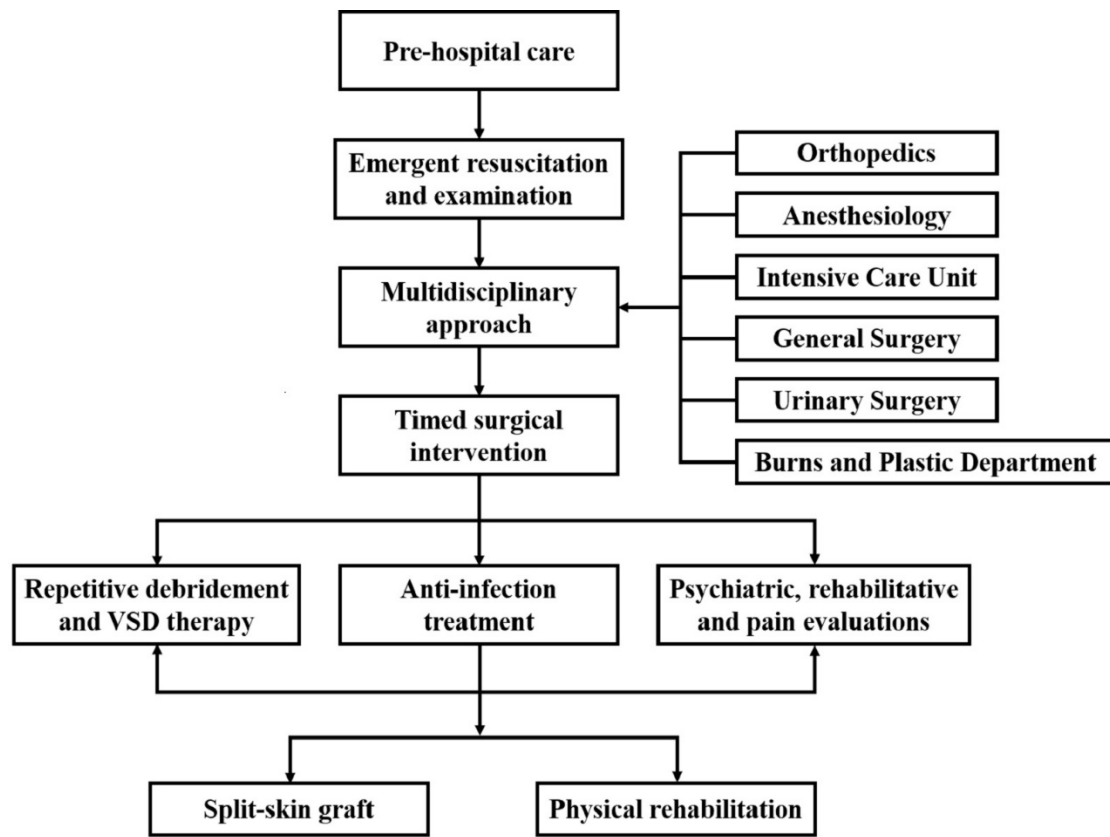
Pre-hospital care

Emergent resuscitation and examination

Orthopedics

Anesthesiology

Intensive Care Unit

General Surgery

Urinary Surgery

Burns and Plastic Department

Multidisciplinary approach

Timed surgical intervention

Repetitive debridement and VSD therapy

Anti-infection treatment

Psychiatric, rehabilitative and pain evaluations

Split-skin graft

Physical rehabilitation